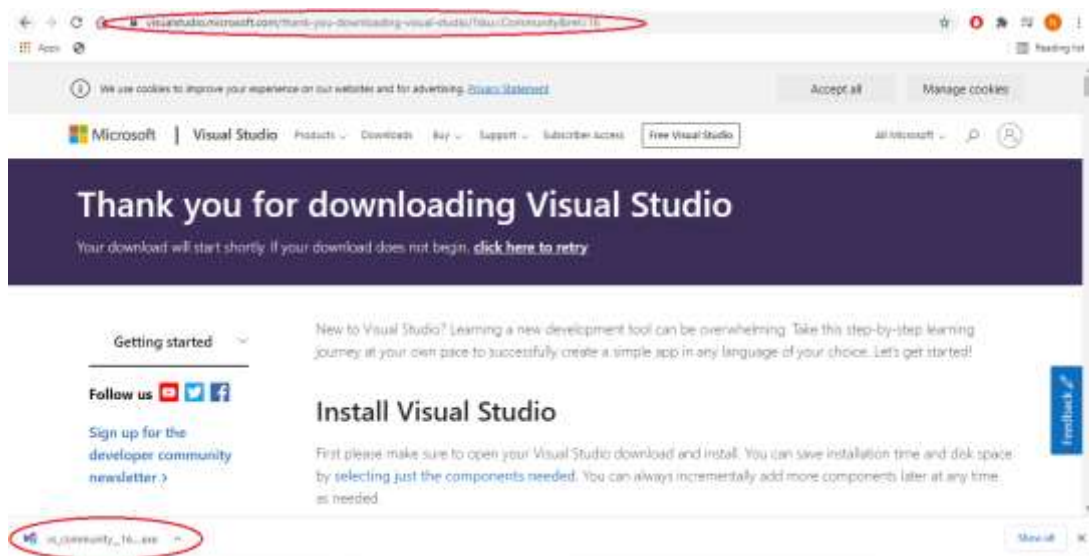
visualstudio.microsoft.com/thank-you-downloading-visual-studio/?sku=Community&rel=16

Apps

Reading list

We use cookies to improve your experience on our websites and for advertising. Privacy Statement

Accept all

Manage cookies

Microsoft | Visual Studio Products Downloads Buy Support Subscriber Access Free Visual Studio

All Microsoft

Thank you for downloading Visual Studio

Your download will start shortly. If your download does not begin, click here to retry

Getting started

Follow us

Sign up for the developer community newsletter >

New to Visual Studio? Learning a new development tool can be overwhelming. Take this step-by-step learning journey at your own pace to successfully create a simple app in any language of your choice. Let's get started!

Install Visual Studio

First please make sure to open your Visual Studio download and install. You can save installation time and disk space by selecting just the components needed. You can always incrementally add more components later at any time as needed.

Feedback

vs_community_16....exe

Show all